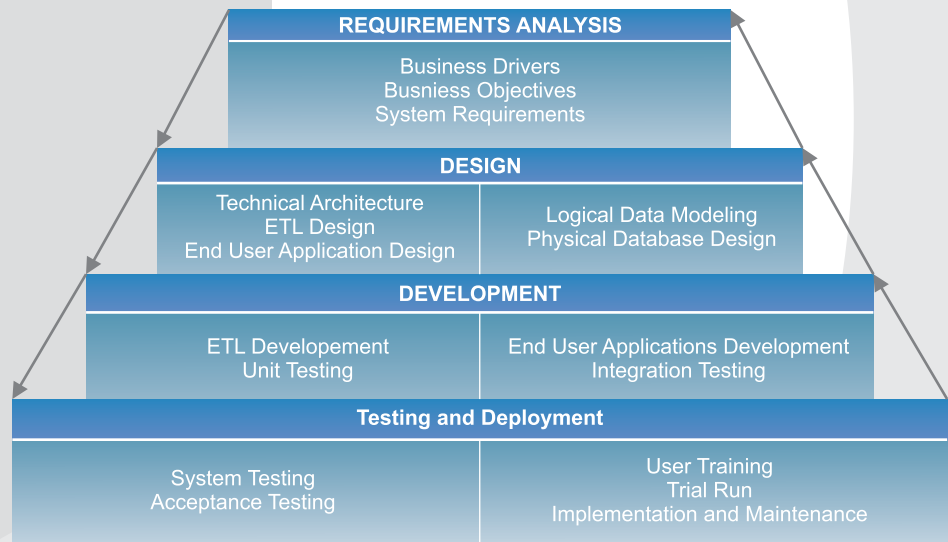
REQUIREMENTS ANALYSIS

Business Drivers
Busniess Objectives
System Requirements

DESIGN

Technical Architecture
ETL Design
End User Application Design

Logical Data Modeling
Physical Database Design

DEVELOPMENT

ETL Developement
Unit Testing

End User Applications Development
Integration Testing

Testing and Deployment

System Testing
Acceptance Testing

User Training
Trial Run
Implementation and Maintenance